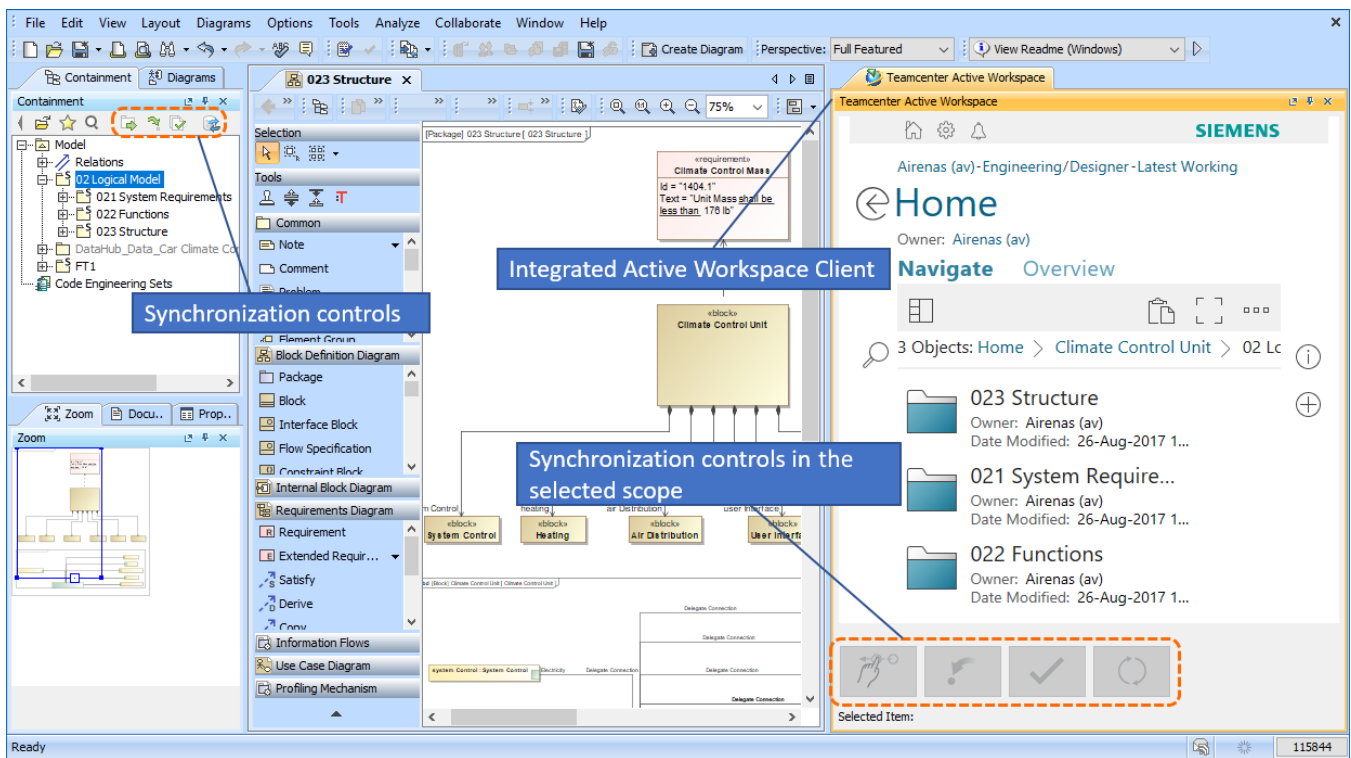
File Edit View Layout Diagrams Options Tools Analyze Collaborate Window Help

Create Diagram Perspective: Full Featured View Readme (Windows)

Containment Diagrams

Containment

Model
Relations
02 Logical Model
021 System Requirements
022 Functions
023 Structure
DataHub_Data_Car Climate Co
FT1
Code Engineering Sets

Synchronization controls

Zoom Docu... Prop...

Zoom

023 Structure

75%

Selection

Tools

Common

Note

Comment

Problem

Element Group

Block Definition Diagram

Package

Block

Interface Block

Flow Specification

Constraint Block

Internal Block Diagram

Requirements Diagram

Requirement

Extended Requir...

Satisfy

Derive

Copy

Information Flows

Use Case Diagram

Profiling Mechanism

[Package] 023 Structure [ 023 Structure ]

«requirement»
Climate Control Mass
Id = "1404.1"
Text = "Unit Mass shall be less than 176 lb"

Integrated Active Workspace Client

«block»
Climate Control Unit

Synchronization controls in the selected scope

m Control heating air Distribution user interface

«block» System Control
«block» Heating
«block» Air Distribution
«block» User Interfa

ibd [Block] Climate Control Unit [ Climate Control Unit ]

Delegate Connection
Delegate Connection
«system Control : System Control»
Electricity Delegate Connection
Delegate Connection
Delegate Connection

Teamcenter Active Workspace

Teamcenter Active Workspace

SIEMENS

Airenas (av)-Engineering/Designer-Latest Working

Home

Owner: Airenas (av)

Navigate Overview

3 Objects: Home > Climate Control Unit > 02 Lo

023 Structure
Owner: Airenas (av)
Date Modified: 26-Aug-2017 1...

021 System Require...
Owner: Airenas (av)
Date Modified: 26-Aug-2017 1...

022 Functions
Owner: Airenas (av)
Date Modified: 26-Aug-2017 1...

Selected Item:

Ready

115844